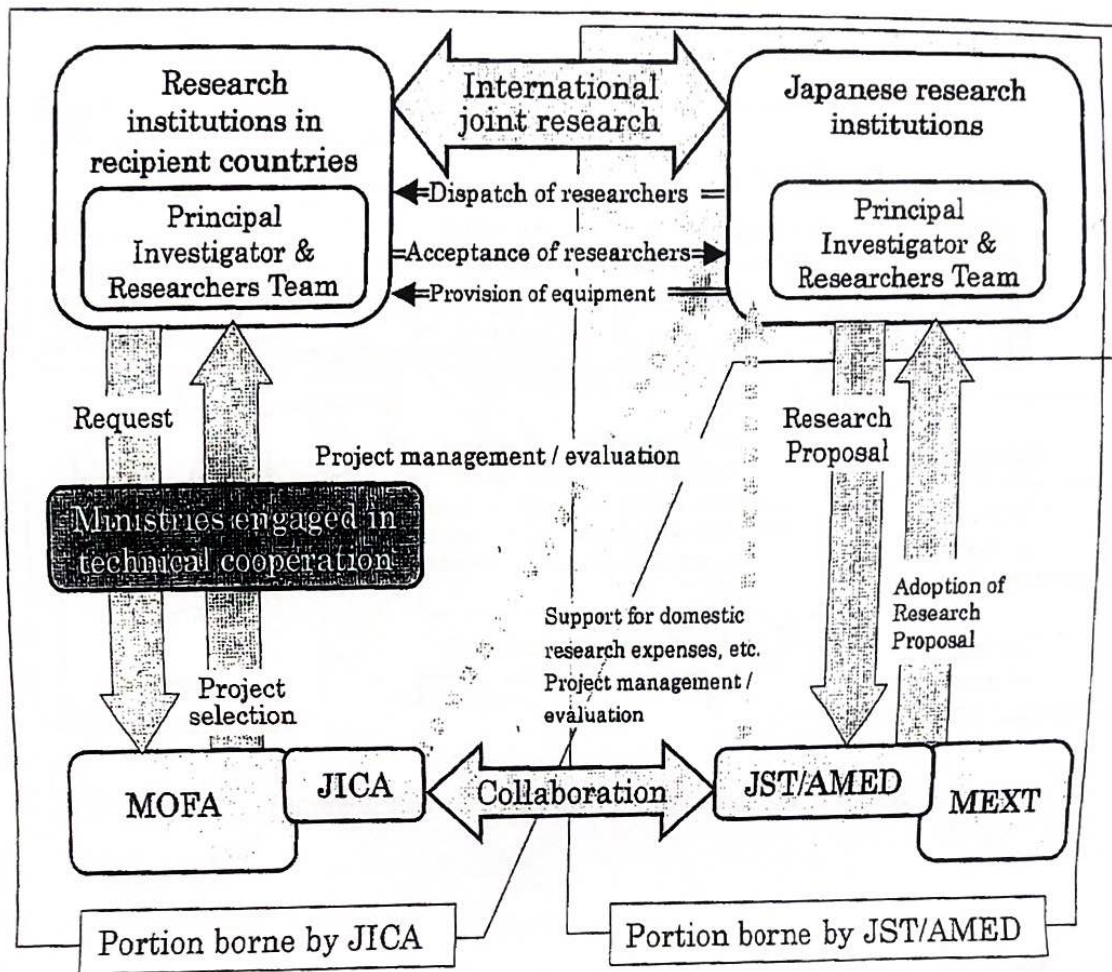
Research institutions in recipient countries

Principal Investigator & Researchers Team

International joint research

Japanese research institutions

Principal Investigator & Researchers Team

Dispatch of researchers

Acceptance of researchers

Provision of equipment

Request

Project management / evaluation

Research Proposal

Ministries engaged in technical cooperation

Adoption of Research Proposal

Support for domestic research expenses, etc. Project management / evaluation

Project selection

MOFA

JICA

Collaboration

JST/AMED

MEXT

Portion borne by JICA

Portion borne by JST/AMED